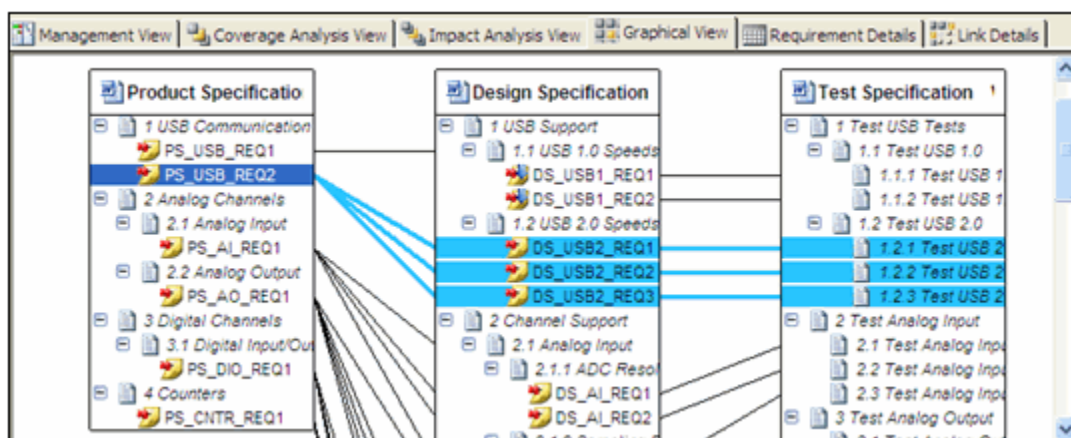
Management View | Coverage Analysis View | Impact Analysis View | Graphical View | Requirement Details | Link Details

Product Specificatio
1 USB Communication
PS_USB_REQ1
PS_USB_REQ2
2 Analog Channels
2.1 Analog Input
PS_AI_REQ1
2.2 Analog Output
PS_AO_REQ1
3 Digital Channels
3.1 Digital Input/Ou
PS_DIO_REQ1
4 Counters
PS_CNTR_REQ1

Design Specification
1 USB Support
1.1 USB 1.0 Speeds
DS_USB1_REQ1
DS_USB1_REQ2
1.2 USB 2.0 Speeds
DS_USB2_REQ1
DS_USB2_REQ2
DS_USB2_REQ3
2 Channel Support
2.1 Analog Input
2.1.1 ADC Resol
DS_AI_REQ1
DS_AI_REQ2

Test Specification
1 Test USB Tests
1.1 Test USB 1.0
1.1.1 Test USB 1
1.1.2 Test USB 1
1.2 Test USB 2.0
1.2.1 Test USB 2
1.2.2 Test USB 2
1.2.3 Test USB 2
2 Test Analog Input
2.1 Test Analog Inpu
2.2 Test Analog Inpu
2.3 Test Analog Inpu
3 Test Analog Output